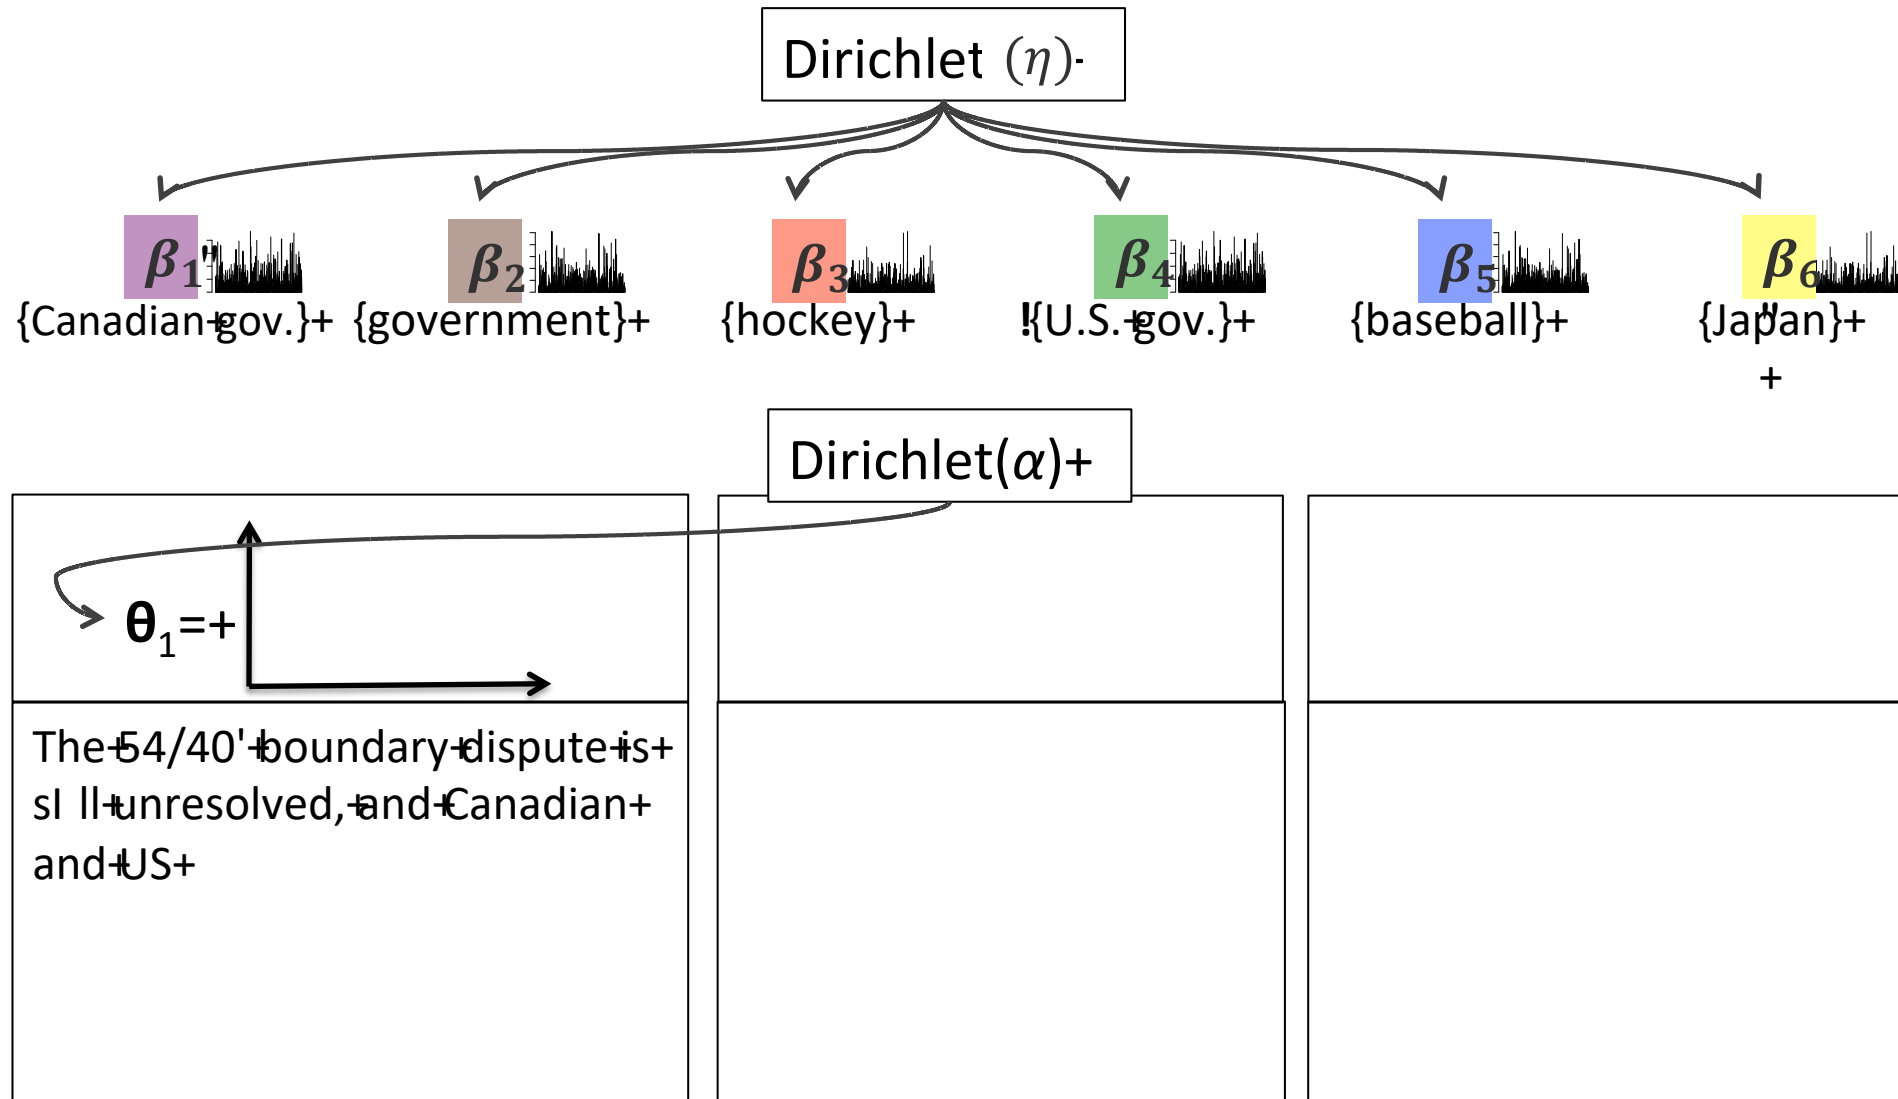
Dirichlet $(\eta)$·

$\beta_1$" {Canadian+gov.}+

$\beta_2$ {government}+

$\beta_3$ {hockey}+

$\beta_4$ !{U.S.+gov.}+

$\beta_5$ {baseball}+

$\beta_6$ {Jap"an}+
+

Dirichlet($\alpha$)+

$\theta_1$=+

The+54/40'+boundary+dispute+is+ sI ll+unresolved,+and+Canadian+ and+US+